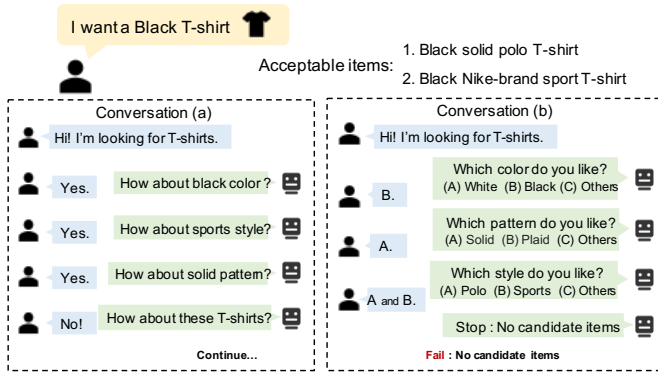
I want a Black T-shirt

Acceptable items:
1. Black solid polo T-shirt
2. Black Nike-brand sport T-shirt

Conversation (a)

Hi! I'm looking for T-shirts.

Yes.
How about black color?

Yes.
How about sports style?

Yes.
How about solid pattern?

No!
How about these T-shirts?

Continue...

Conversation (b)

Hi! I'm looking for T-shirts.

B.
Which color do you like?
(A) White (B) Black (C) Others

A.
Which pattern do you like?
(A) Solid (B) Plaid (C) Others

A and B.
Which style do you like?
(A) Polo (B) Sports (C) Others

Stop : No candidate items

Fail : No candidate items